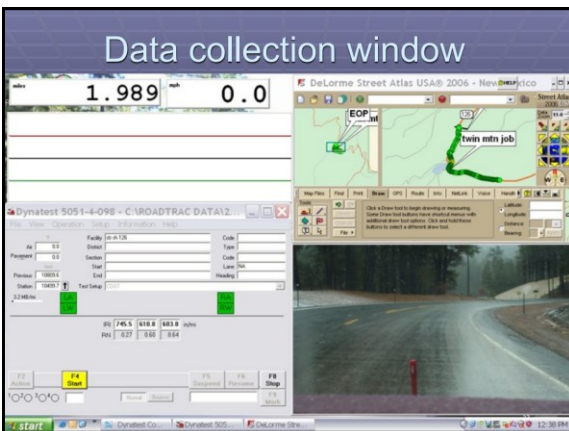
Data collection window

miles 1.989 mph 0.0

DeLorme Street Atlas USA® 2006 - New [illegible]

EOP

twin mtn job

126

Street Atlas

Map Files Find Print Draw GPS Route Info NetLink Voice Handh

Click a Draw tool to begin drawing or measuring. Some Draw tool buttons have shortcut menus with additional draw tool options. Click and hold these buttons to select a different draw tool.

Latitude
Longitude
Distance
Bearing

File

Dynatest 5051-4-098 - C:\ROADTRAC DATA\2

File View Operation Setup Information Help

Facility nh rt 126
District
Section
Start
End
Test Setup

Code
Type
Code
Lane NA
Heading

Air 0.0
Pavement 0.0
Previous 10609.6
Station 10459.7

3.2 MB/hs

IRI 745.5 610.8 603.8 in/mi
RN 0.37 0.60 0.64

F3 Active
F4 Start
F5 Suspend
F6 Resume
F8 Stop
F9 Mark

Normal

start Dynatest Co... Dynatest 505... DeLorme Stre... 12:38 PM